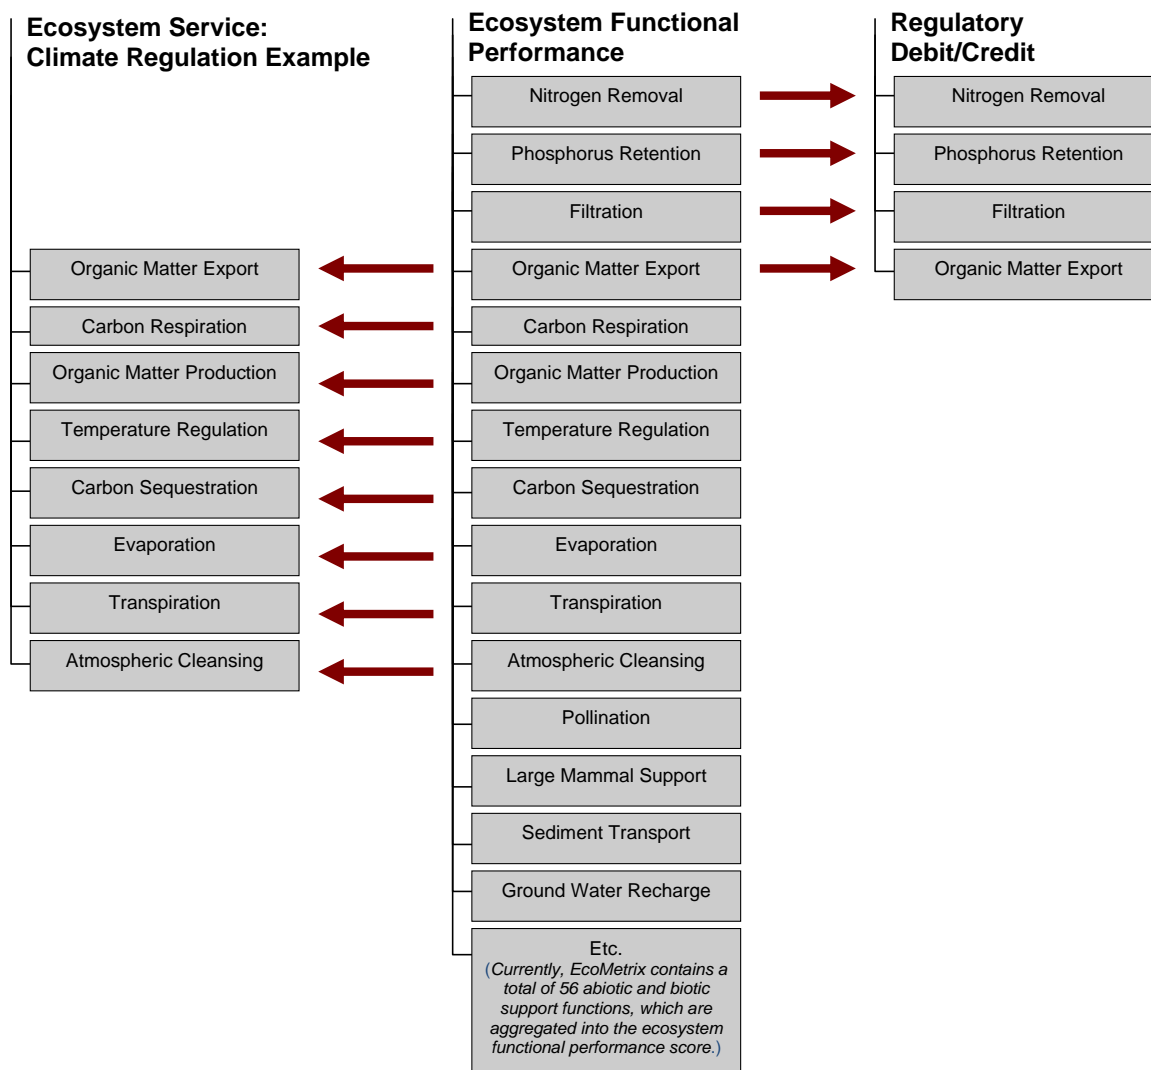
Ecosystem Service: Climate Regulation Example

Organic Matter Export
Carbon Respiration
Organic Matter Production
Temperature Regulation
Carbon Sequestration
Evaporation
Transpiration
Atmospheric Cleansing

Ecosystem Functional Performance

Nitrogen Removal
Phosphorus Retention
Filtration
Organic Matter Export
Carbon Respiration
Organic Matter Production
Temperature Regulation
Carbon Sequestration
Evaporation
Transpiration
Atmospheric Cleansing
Pollination
Large Mammal Support
Sediment Transport
Ground Water Recharge
Etc.
(Currently, EcoMetrix contains a total of 56 abiotic and biotic support functions, which are aggregated into the ecosystem functional performance score.)

Regulatory Debit/Credit

Nitrogen Removal
Phosphorus Retention
Filtration
Organic Matter Export